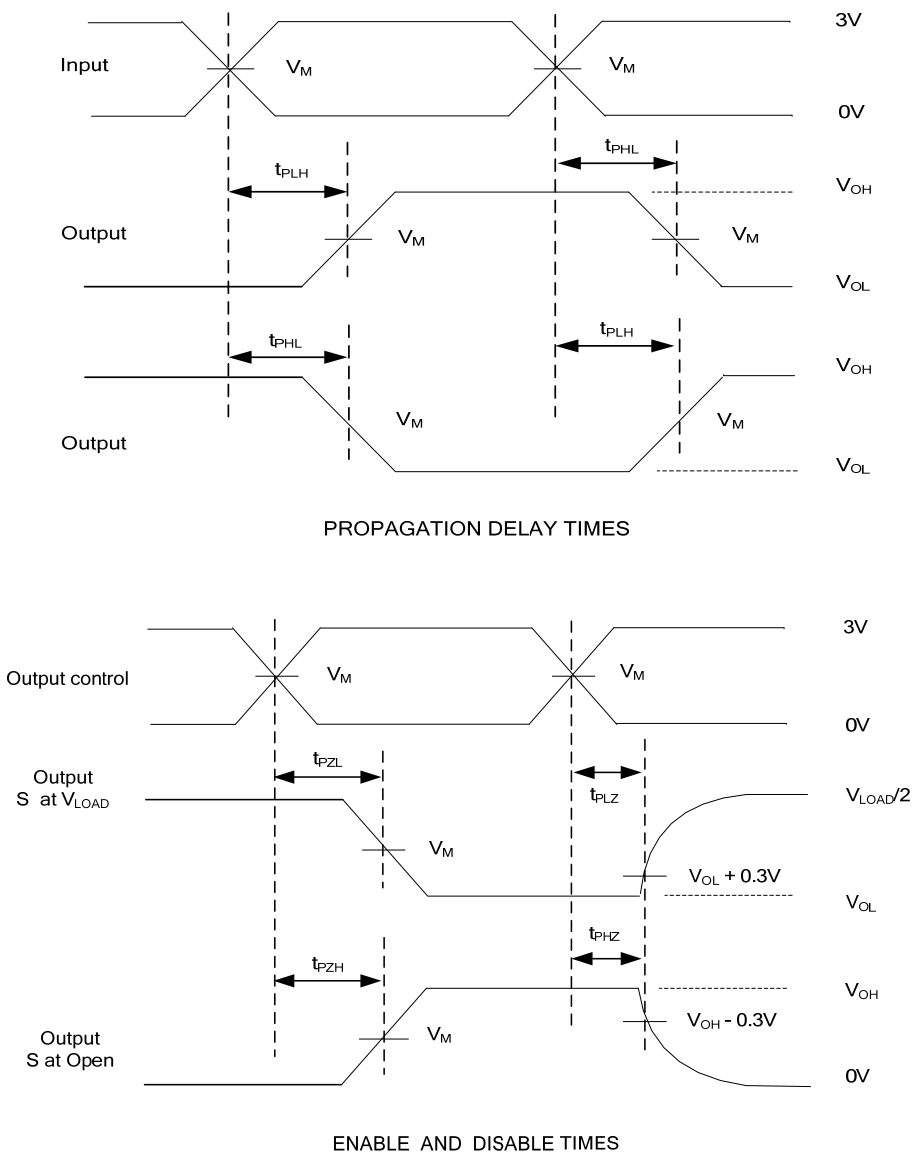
Input

$V_M$

$V_M$

3V

0V

$t_{PLH}$

$t_{PHL}$

$V_{OH}$

Output

$V_M$

$V_M$

$V_{OL}$

$t_{PHL}$

$t_{PLH}$

$V_{OH}$

$V_M$

$V_M$

Output

$V_{OL}$

PROPAGATION DELAY TIMES

3V

Output control

$V_M$

$V_M$

0V

Output S at $V_{LOAD}$

$t_{PZL}$

$t_{PLZ}$

$V_{LOAD}/2$

$V_M$

$V_{OL}$ + 0.3V

$V_{OL}$

$t_{PZH}$

$t_{PHZ}$

$V_{OH}$

Output S at Open

$V_M$

$V_{OH}$ - 0.3V

0V

ENABLE AND DISABLE TIMES